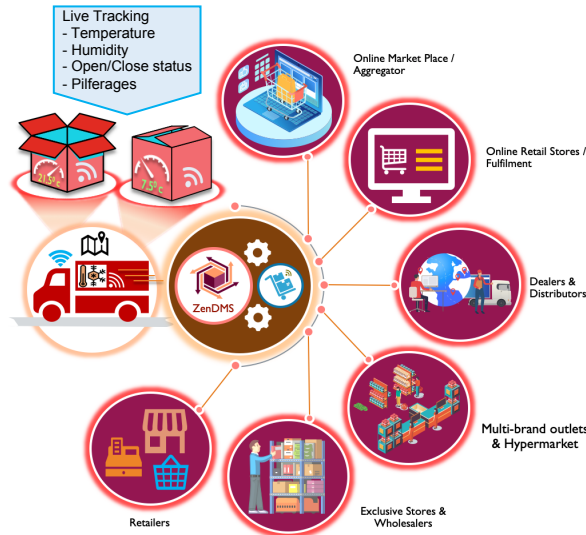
Live Tracking
- Temperature
- Humidity
- Open/Close status
- Pilferages

21.5°c

7.5°c

ZenDMS

Online Market Place / Aggregator

Online Retail Stores / Fulfilment

Dealers & Distributors

Multi-brand outlets & Hypermarket

Exclusive Stores & Wholesalers

Retailers